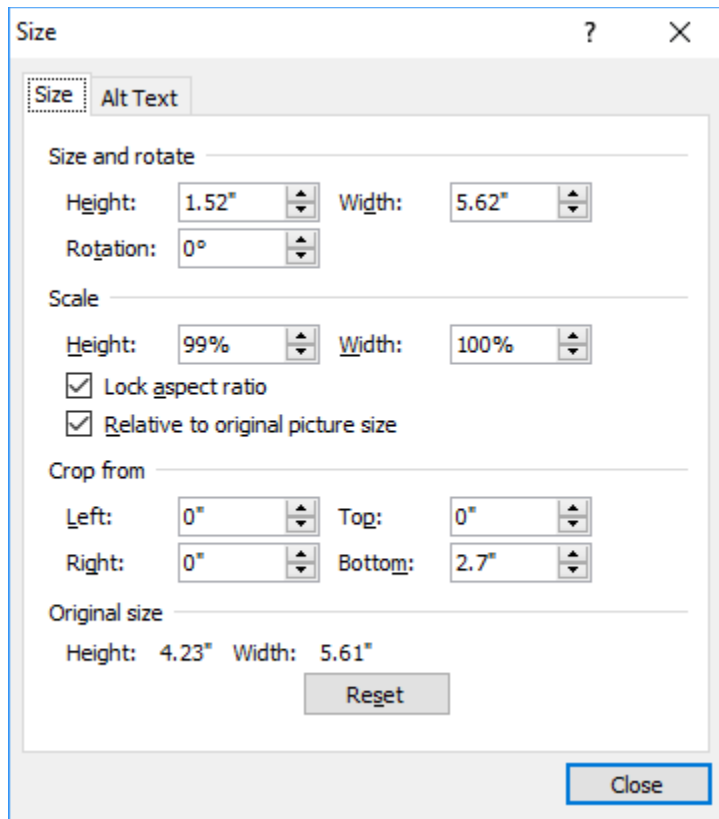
Size ? ×

Size Alt Text

Size and rotate

Height: 1.52" Width: 5.62"

Rotation: 0°

Scale

Height: 99% Width: 100%

☑ Lock aspect ratio

☑ Relative to original picture size

Crop from

Left: 0" Top: 0"

Right: 0" Bottom: 2.7"

Original size

Height: 4.23" Width: 5.61"

Reset

Close